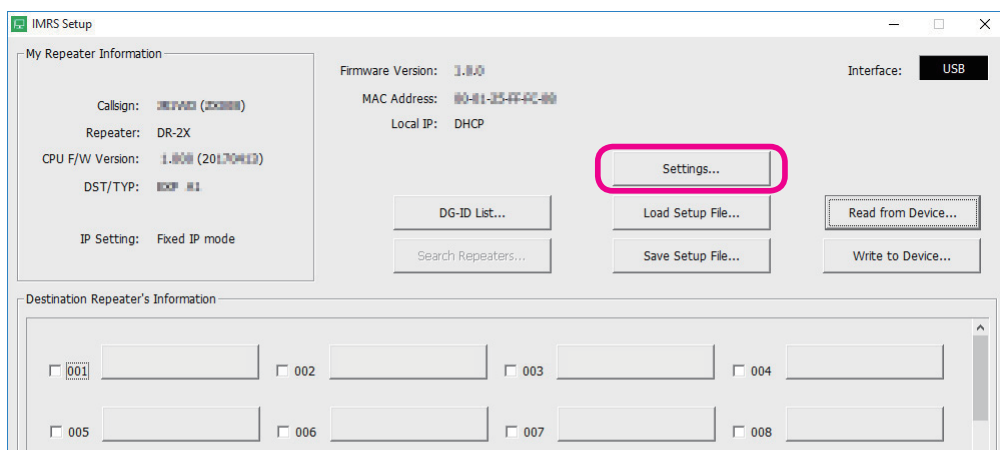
IMRS Setup

My Repeater Information

Callsign: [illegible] ([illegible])
Repeater: DR-2X
CPU F/W Version: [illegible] (2017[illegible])
DST/TYP: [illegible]

IP Setting: Fixed IP mode

Firmware Version: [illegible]
MAC Address: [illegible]
Local IP: DHCP

Interface: USB

Settings...

DG-ID List...
Load Setup File...
Read from Device...
Search Repeaters...
Save Setup File...
Write to Device...

Destination Repeater's Information

☐ 001
☐ 002
☐ 003
☐ 004
☐ 005
☐ 006
☐ 007
☐ 008